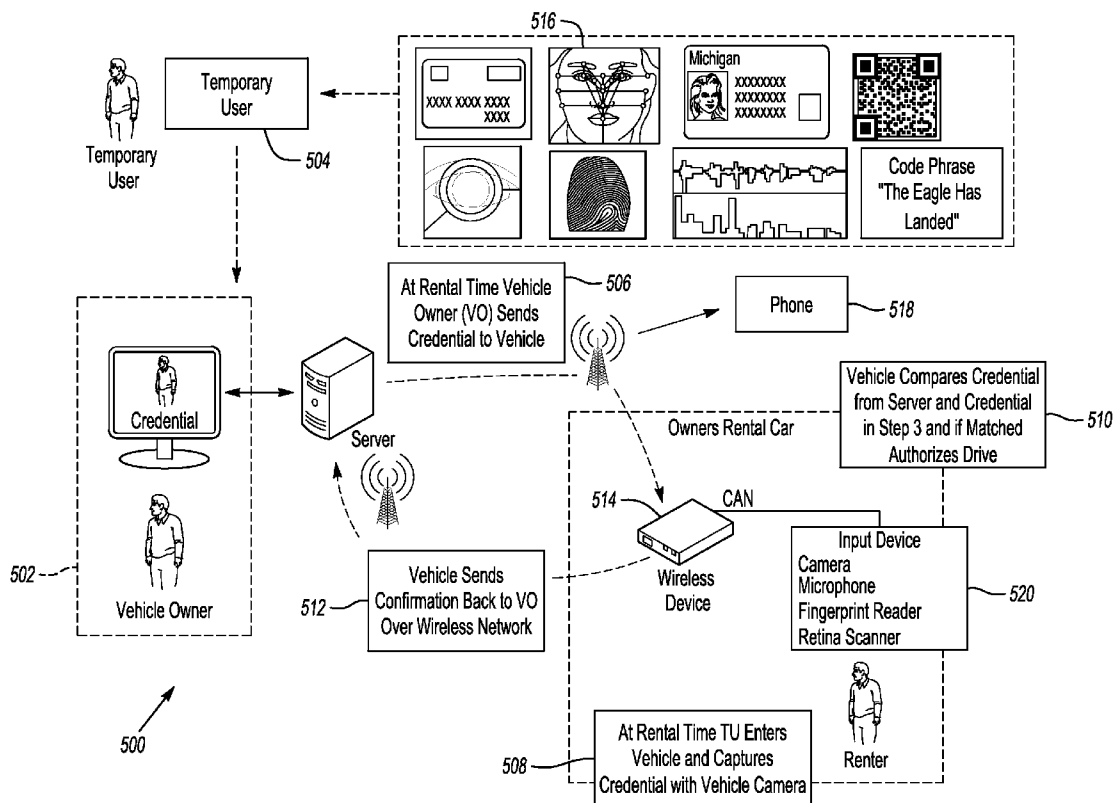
516

Temporary User

504

Temporary User

XXXX XXXX XXXX XXXX

Michigan
XXXXXXXX
XXXXXXXX
XXXXXXXX

Code Phrase "The Eagle Has Landed"

At Rental Time Vehicle Owner (VO) Sends Credential to Vehicle

506

Phone

518

Credential

Server

Vehicle Compares Credential from Server and Credential in Step 3 and if Matched Authorizes Drive

510

Owners Rental Car

514

CAN

Wireless Device

Input Device
Camera
Microphone
Fingerprint Reader
Retina Scanner

520

502

Vehicle Owner

512

Vehicle Sends Confirmation Back to VO Over Wireless Network

500

Renter

508

At Rental Time TU Enters Vehicle and Captures Credential with Vehicle Camera